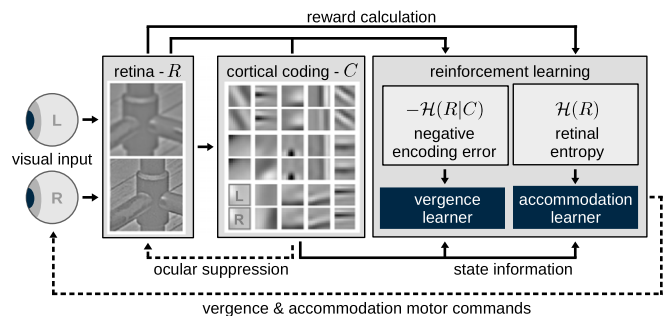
reward calculation

retina - $R$

cortical coding - $C$

reinforcement learning

L

visual input

R

L

R

$-\mathcal{H}(R|C)$
negative encoding error

$\mathcal{H}(R)$
retinal entropy

vergence learner

accommodation learner

ocular suppression

state information

vergence & accommodation motor commands